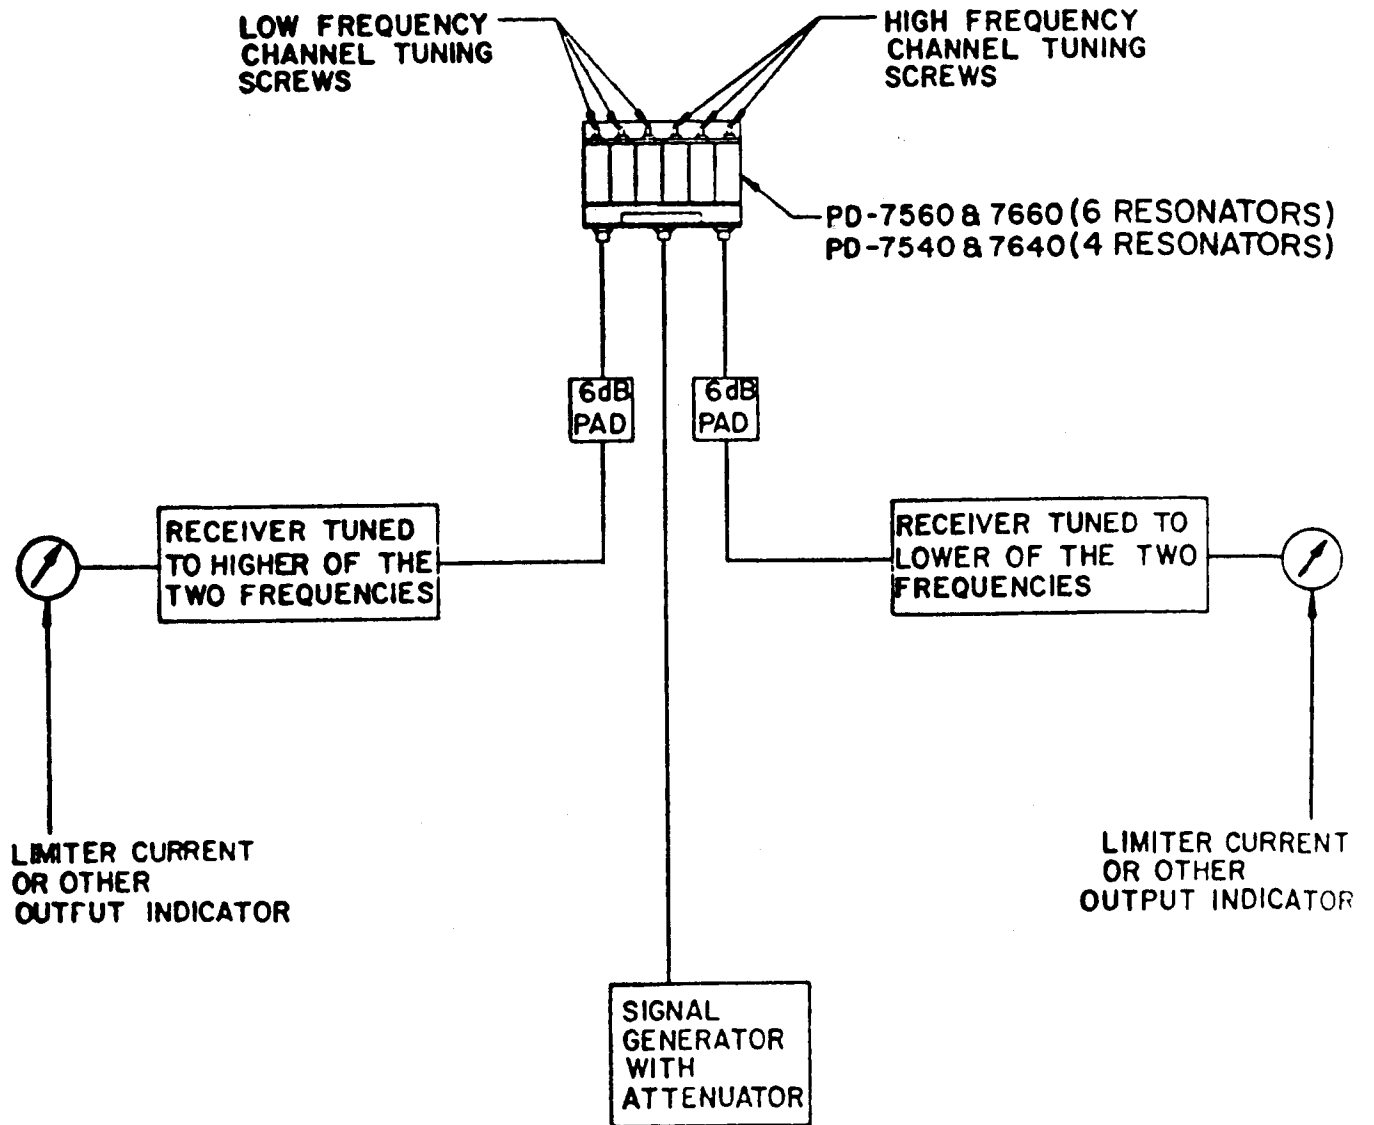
LOW FREQUENCY CHANNEL TUNING SCREWS

HIGH FREQUENCY CHANNEL TUNING SCREWS

PD-7560 & 7660 (6 RESONATORS)
PD-7540 & 7640 (4 RESONATORS)

6dB PAD

6dB PAD

RECEIVER TUNED TO HIGHER OF THE TWO FREQUENCIES

RECEIVER TUNED TO LOWER OF THE TWO FREQUENCIES

LIMITER CURRENT OR OTHER OUTFUT INDICATOR

LIMITER CURRENT OR OTHER OUTPUT INDICATOR

SIGNAL GENERATOR WITH ATTENUATOR